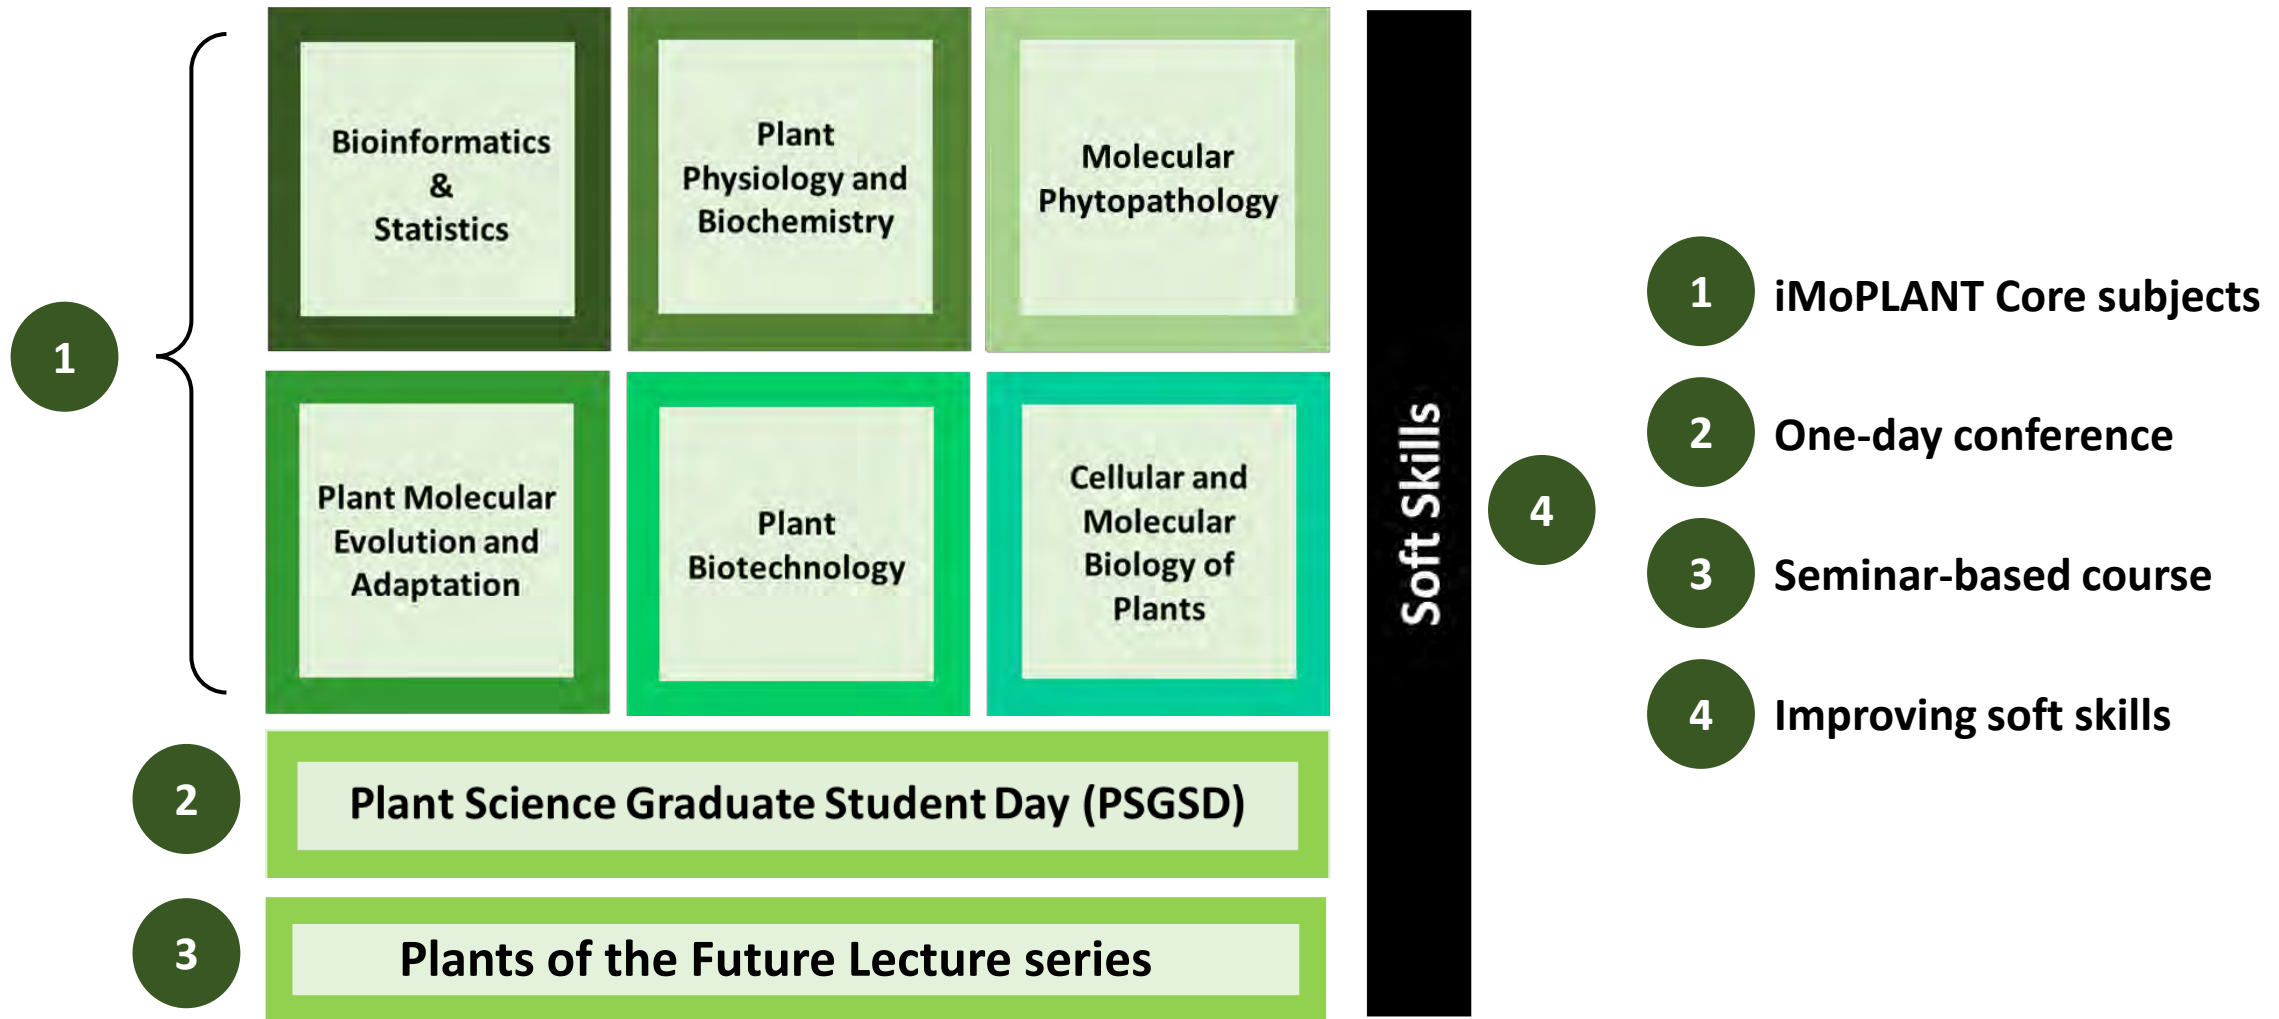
1

Bioinformatics & Statistics

Plant Physiology and Biochemistry

Molecular Phytopathology

Plant Molecular Evolution and Adaptation

Plant Biotechnology

Cellular and Molecular Biology of Plants

2

Plant Science Graduate Student Day (PSGSD)

3

Plants of the Future Lecture series

Soft Skills

4

1 iMoPLANT Core subjects

2 One-day conference

3 Seminar-based course

4 Improving soft skills